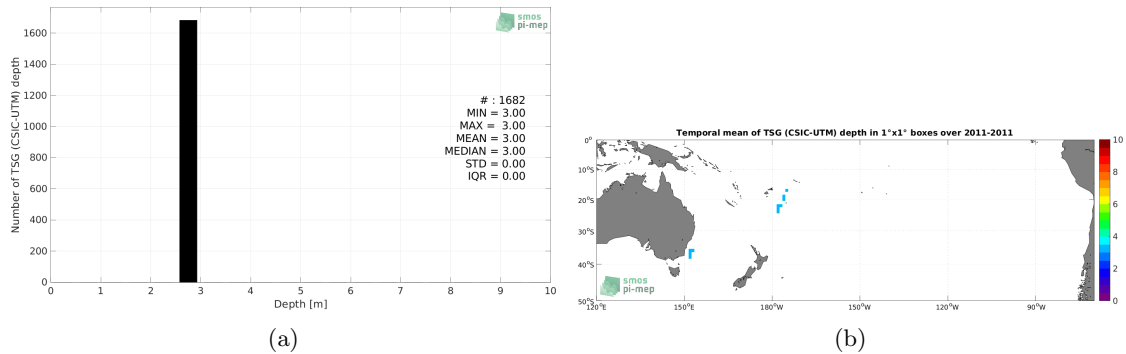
smos
pi-mep

Number of TSG (CSIC-UTM) depth

1600
1400
1200
1000
800
600
400
200
0

# : 1682
MIN = 3.00
MAX = 3.00
MEAN = 3.00
MEDIAN = 3.00
STD = 0.00
IQR = 0.00

0 1 2 3 4 5 6 7 8 9 10
Depth [m]

(a)

Temporal mean of TSG (CSIC-UTM) depth in 1°x1° boxes over 2011-2011

0°
10°S
20°S
30°S
40°S
50°S

120°E 150°E 180°W 150°W 120°W 90°W

10
8
6
4
2
0

smos
pi-mep

(b)